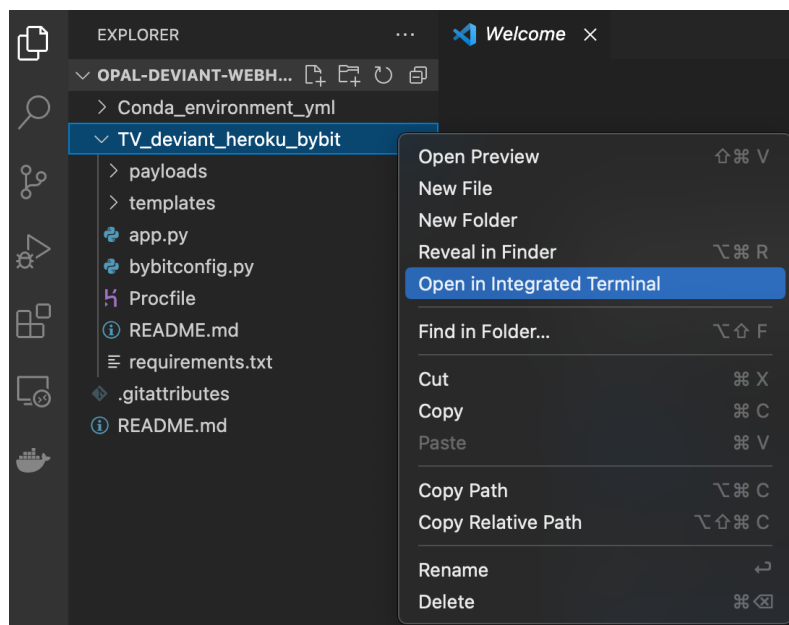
EXPLORER ···

Welcome ×

OPAL-DEVIANT-WEBH...

Conda_environment_yml

TV_deviant_heroku_bybit

payloads

templates

app.py

bybitconfig.py

Procfile

README.md

requirements.txt

.gitattributes

README.md

Open Preview ⇧⌘V

New File

New Folder

Reveal in Finder ⌥⌘R

Open in Integrated Terminal

Find in Folder... ⌥⇧F

Cut ⌘X

Copy ⌘C

Paste ⌘V

Copy Path ⌥⌘C

Copy Relative Path ⌥⇧⌘C

Rename ↵

Delete ⌘⌫